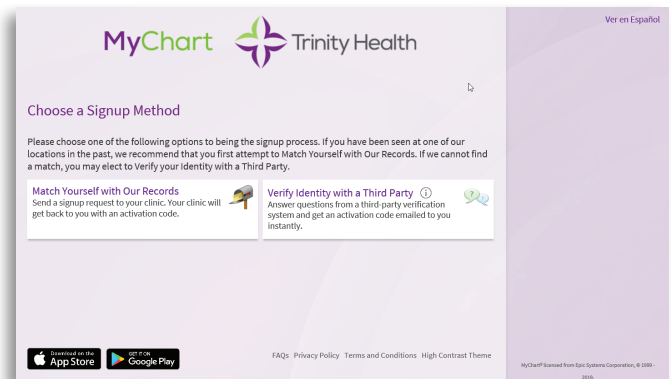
Ver en Español

MyChart Trinity Health

Choose a Signup Method

Please choose one of the following options to being the signup process. If you have been seen at one of our locations in the past, we recommend that you first attempt to Match Yourself with Our Records. If we cannot find a match, you may elect to Verify your Identity with a Third Party.

Match Yourself with Our Records
Send a signup request to your clinic. Your clinic will get back to you with an activation code.

Verify Identity with a Third Party
Answer questions from a third-party verification system and get an activation code emailed to you instantly.

Download on the App Store

GET IT ON Google Play

FAQs Privacy Policy Terms and Conditions High Contrast Theme

MyChart® licensed from Epic Systems Corporation, © 1999 - 2016.